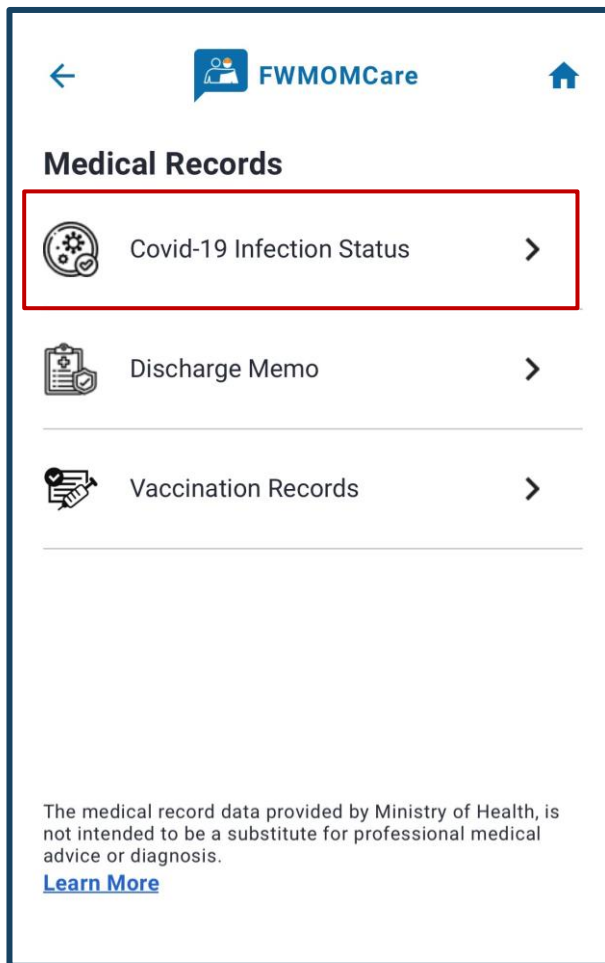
FWMOMCare

Medical Records

Covid-19 Infection Status

Discharge Memo

Vaccination Records

The medical record data provided by Ministry of Health, is not intended to be a substitute for professional medical advice or diagnosis.
Learn More